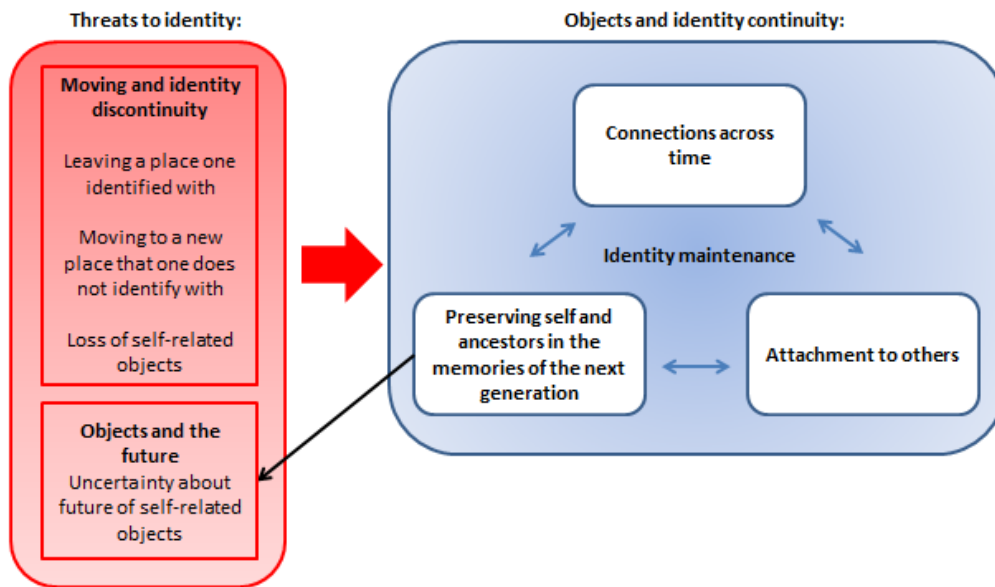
Threats to identity:

Moving and identity discontinuity

Leaving a place one identified with

Moving to a new place that one does not identify with

Loss of self-related objects

Objects and the future

Uncertainty about future of self-related objects

Objects and identity continuity:

Connections across time

Identity maintenance

Preserving self and ancestors in the memories of the next generation

Attachment to others